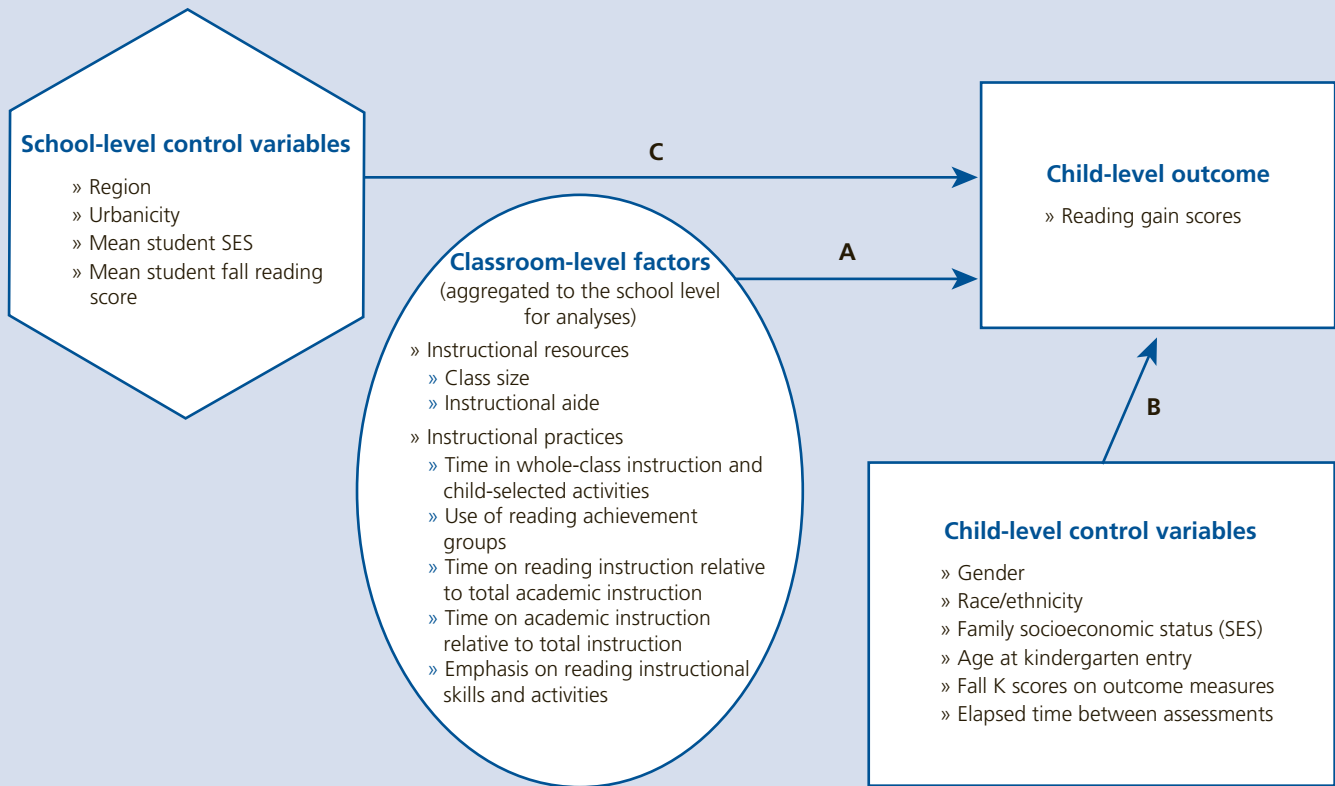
School-level control variables

» Region
» Urbanicity
» Mean student SES
» Mean student fall reading score

C

Classroom-level factors
(aggregated to the school level for analyses)

» Instructional resources
» Class size
» Instructional aide
» Instructional practices
» Time in whole-class instruction and child-selected activities
» Use of reading achievement groups
» Time on reading instruction relative to total academic instruction
» Time on academic instruction relative to total instruction
» Emphasis on reading instructional skills and activities

A

Child-level outcome

» Reading gain scores

B

Child-level control variables

» Gender
» Race/ethnicity
» Family socioeconomic status (SES)
» Age at kindergarten entry
» Fall K scores on outcome measures
» Elapsed time between assessments